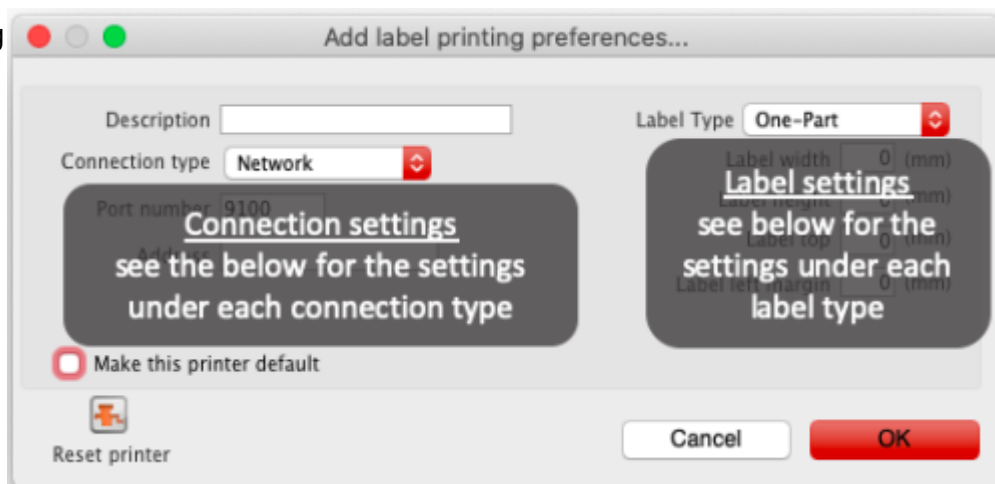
Add label printing preferences...

Description

Connection type Network

Port number 9100

Address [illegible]

Connection settings
see the below for the settings under each connection type

Label Type One-Part

Label width 0 (mm)

Label height 0 (mm)

Label top 0 (mm)

Label left margin 0 (mm)

Label settings
see below for the settings under each label type

Make this printer default

Reset printer

Cancel

OK